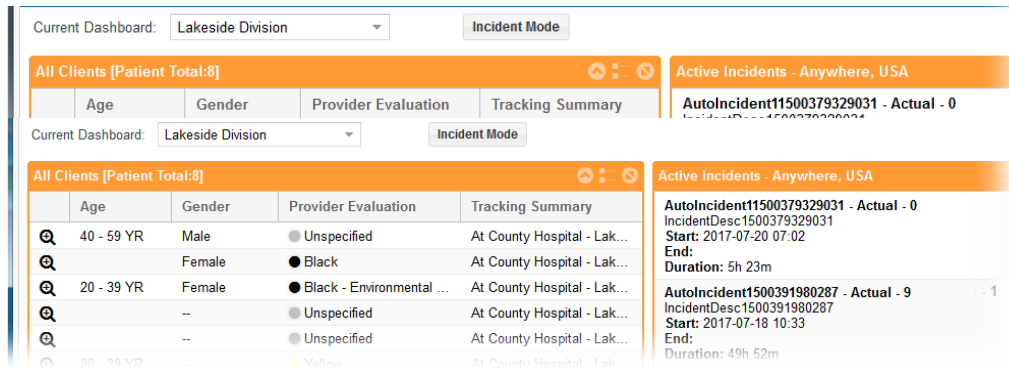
Current Dashboard: Lakeside Division

Incident Mode

All Clients [Patient Total:8]

| Age | Gender | Provider Evaluation | Tracking Summary |
|---|---|---|---|

Active Incidents - Anywhere, USA

AutoIncident11500379329031 - Actual - 0

IncidentDesc1500379329031

Current Dashboard: Lakeside Division

Incident Mode

All Clients [Patient Total:8]

| | Age | Gender | Provider Evaluation | Tracking Summary |
|---|---|---|---|---|
| | 40 - 59 YR | Male | Unspecified | At County Hospital - Lak... |
| | | Female | Black | At County Hospital - Lak... |
| | 20 - 39 YR | Female | Black - Environmental ... | At County Hospital - Lak... |
| | | -- | Unspecified | At County Hospital - Lak... |
| | | -- | Unspecified | At County Hospital - Lak... |
| | 20 - 39 YR | -- | Yellow | At County Hospital - Lak... |

Active Incidents - Anywhere, USA

AutoIncident11500379329031 - Actual - 0
IncidentDesc1500379329031
Start: 2017-07-20 07:02
End:
Duration: 5h 23m

AutoIncident11500391980287 - Actual - 9
IncidentDesc1500391980287
Start: 2017-07-18 10:33
End:
Duration: 49h 52m

- 1